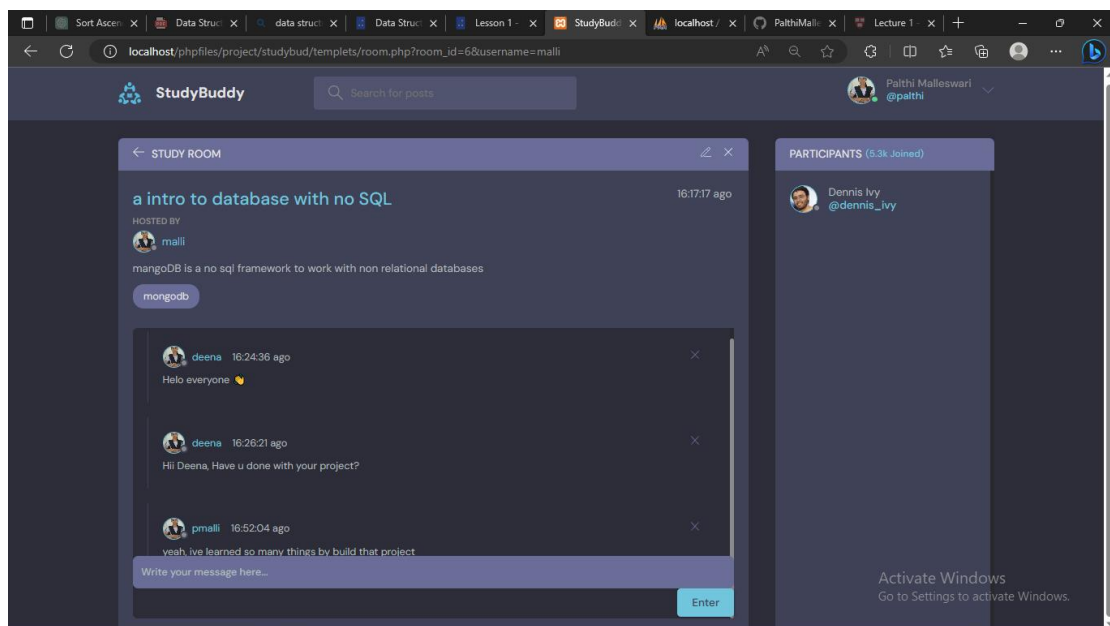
Sort Ascen | Data Struc | data struc | Data Struc | Lesson 1 - | StudyBudd | localhost / | PalthiMall | Lecture 1

localhost/phpfiles/project/studybud/templets/room.php?room_id=6&username=malli

StudyBuddy

Search for posts

Palthi Malleswari
@palthi

← STUDY ROOM

a intro to database with no SQL

16:17:17 ago

HOSTED BY

malli

mangoDB is a no sql framework to work with non relational databases

mongodb

deena 16:24:36 ago

Helo everyone 👋

deena 16:26:21 ago

Hii Deena, Have u done with your project?

pmalli 16:52:04 ago

yeah, ive learned so many things by build that project

Write your message here...

Enter

PARTICIPANTS (5.3k Joined)

Dennis Ivy
@dennis_ivy

Activate Windows
Go to Settings to activate Windows.